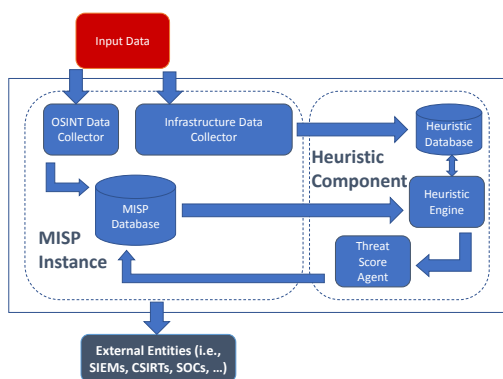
Input Data

OSINT Data Collector

Infrastructure Data Collector

MISP Database

MISP Instance

Heuristic Component

Heuristic Database

Heuristic Engine

Threat Score Agent

External Entities (i.e., SIEMs, CSIRTs, SOCs, ...)